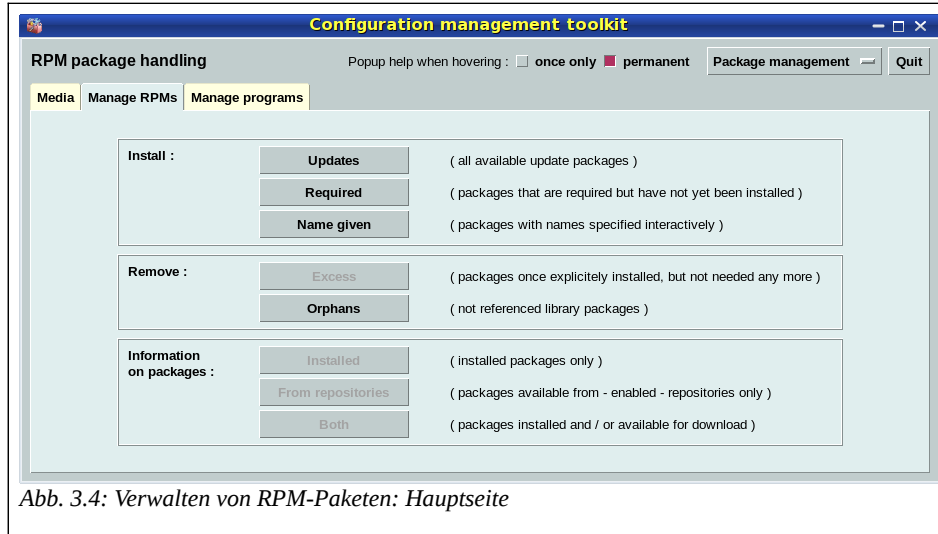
Configuration management toolkit

RPM package handling

Popup help when hovering : once only permanent

Package management

Quit

Media | Manage RPMs | Manage programs

Install :

Updates ( all available update packages )

Required ( packages that are required but have not yet been installed )

Name given ( packages with names specified interactively )

Remove :

Excess ( packages once explicitely installed, but not needed any more )

Orphans ( not referenced library packages )

Information on packages :

Installed ( installed packages only )

From repositories ( packages available from - enabled - repositories only )

Both ( packages installed and / or available for download )

Abb. 3.4: Verwalten von RPM-Paketen: Hauptseite